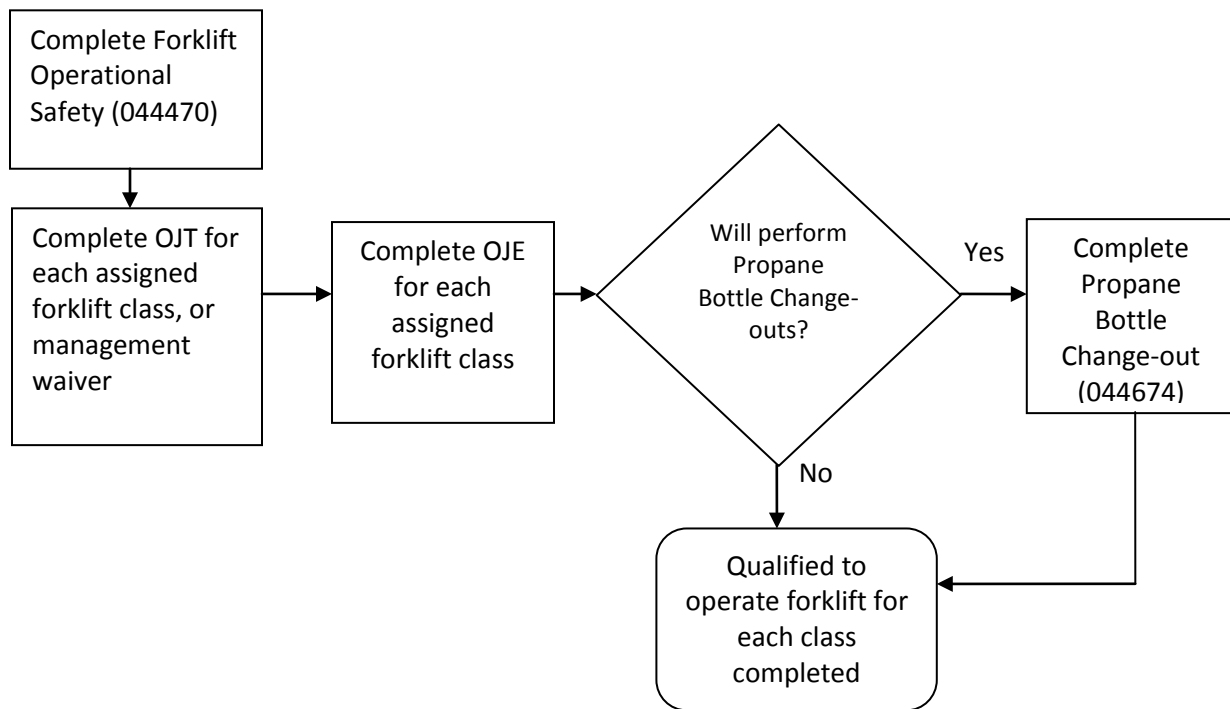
Complete Forklift Operational Safety (044470)

Complete OJT for each assigned forklift class, or management waiver

Complete OJE for each assigned forklift class

Will perform Propane Bottle Change-outs?

Yes

Complete Propane Bottle Change-out (044674)

No

Qualified to operate forklift for each class completed